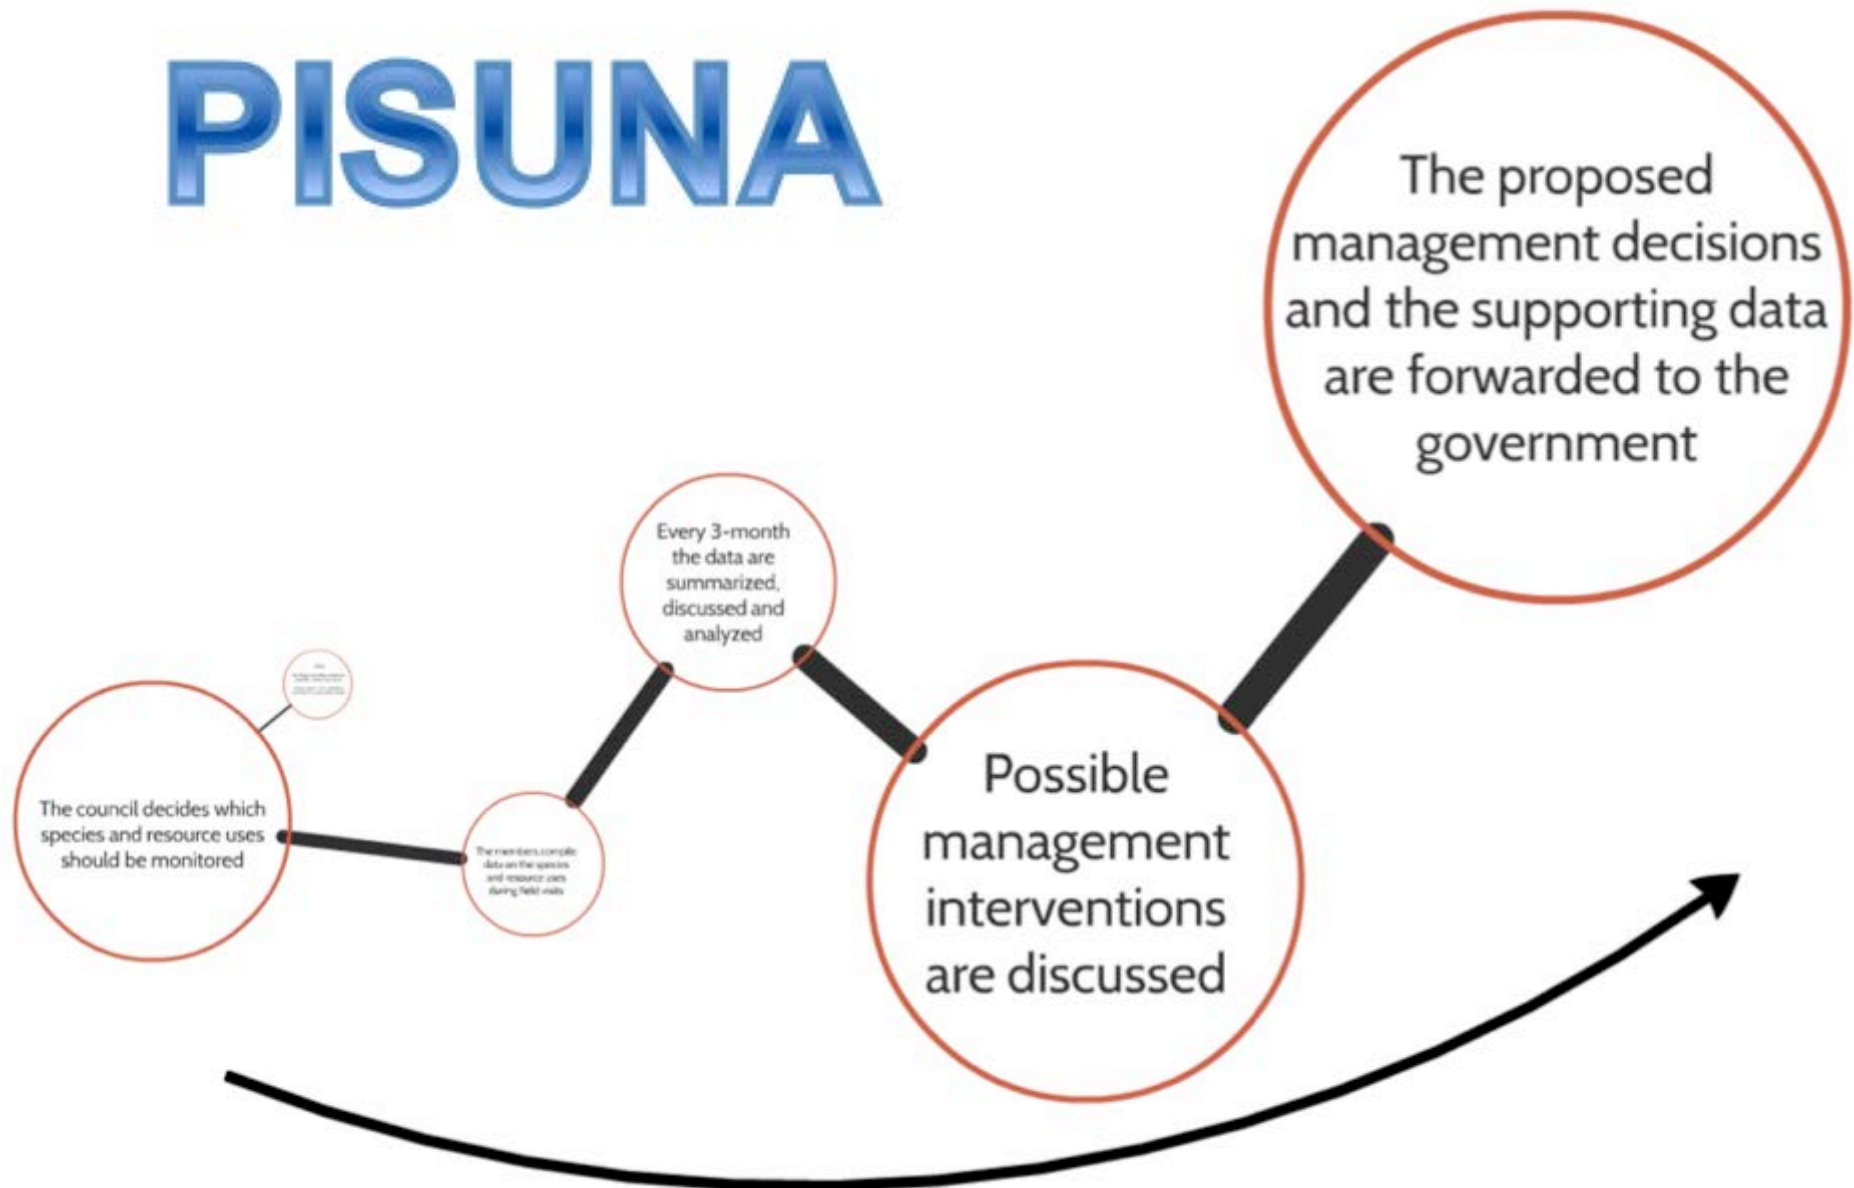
PISUNA

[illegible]

The council decides which species and resource uses should be monitored

The members compile data on the species and resource uses during field visits

Every 3-month the data are summarized, discussed and analyzed

Possible management interventions are discussed

The proposed management decisions and the supporting data are forwarded to the government